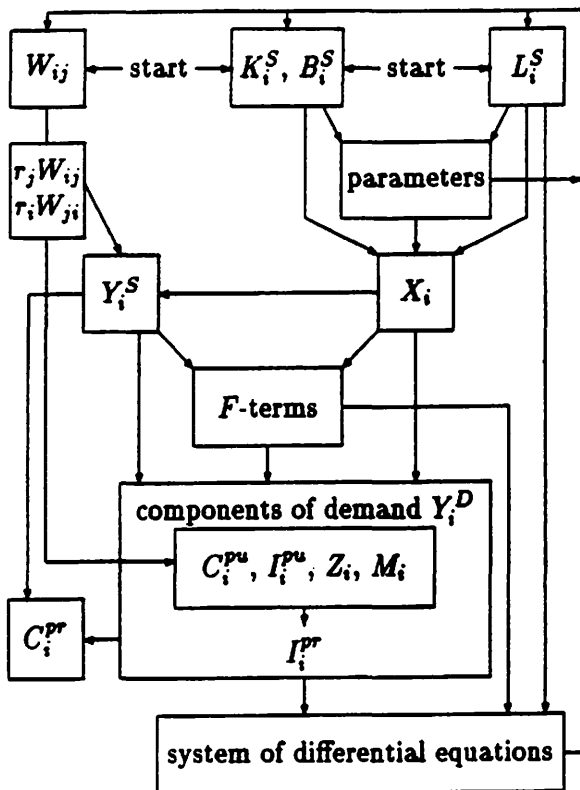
$W_{ij}$ start $K_i^S$, $B_i^S$ start $L_i^S$

$r_j W_{ij}$
$r_i W_{ji}$

parameters

$Y_i^S$

$X_i$

$F$-terms

components of demand $Y_i^D$

$C_i^{pu}$, $I_i^{pu}$, $Z_i$, $M_i$

$C_i^{pr}$

$I_i^{pr}$

system of differential equations